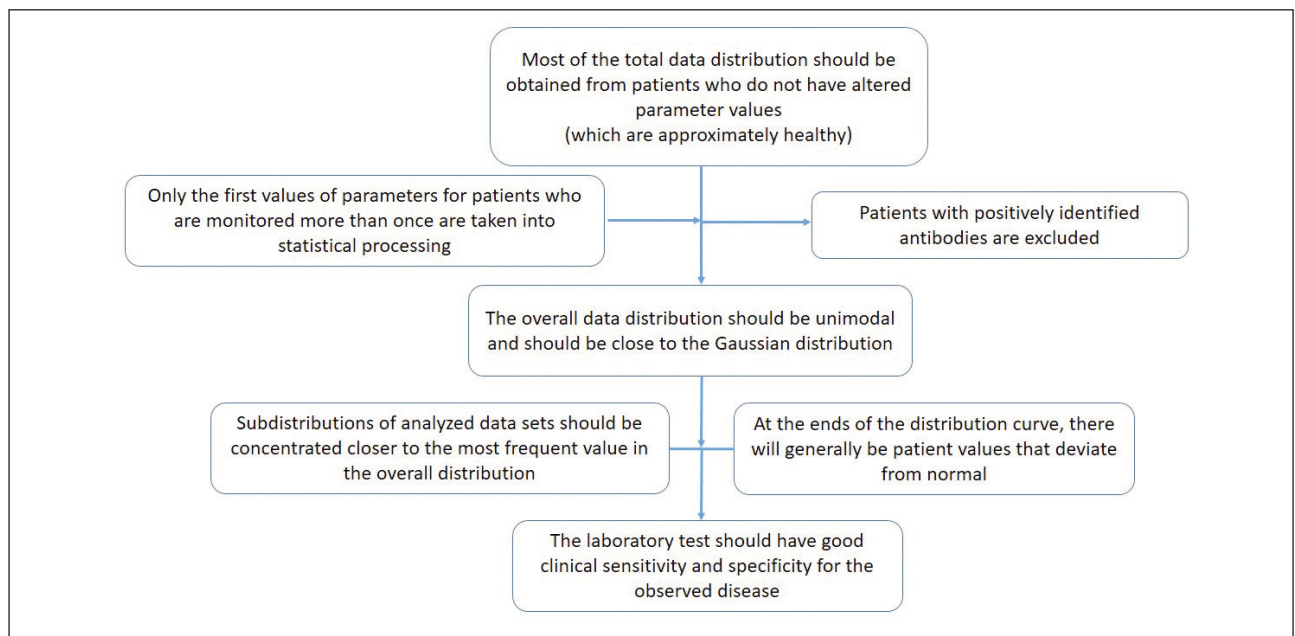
Most of the total data distribution should be obtained from patients who do not have altered parameter values
(which are approximately healthy)

Only the first values of parameters for patients who are monitored more than once are taken into statistical processing

Patients with positively identified antibodies are excluded

The overall data distribution should be unimodal and should be close to the Gaussian distribution

Subdistributions of analyzed data sets should be concentrated closer to the most frequent value in the overall distribution

At the ends of the distribution curve, there will generally be patient values that deviate from normal

The laboratory test should have good clinical sensitivity and specificity for the observed disease